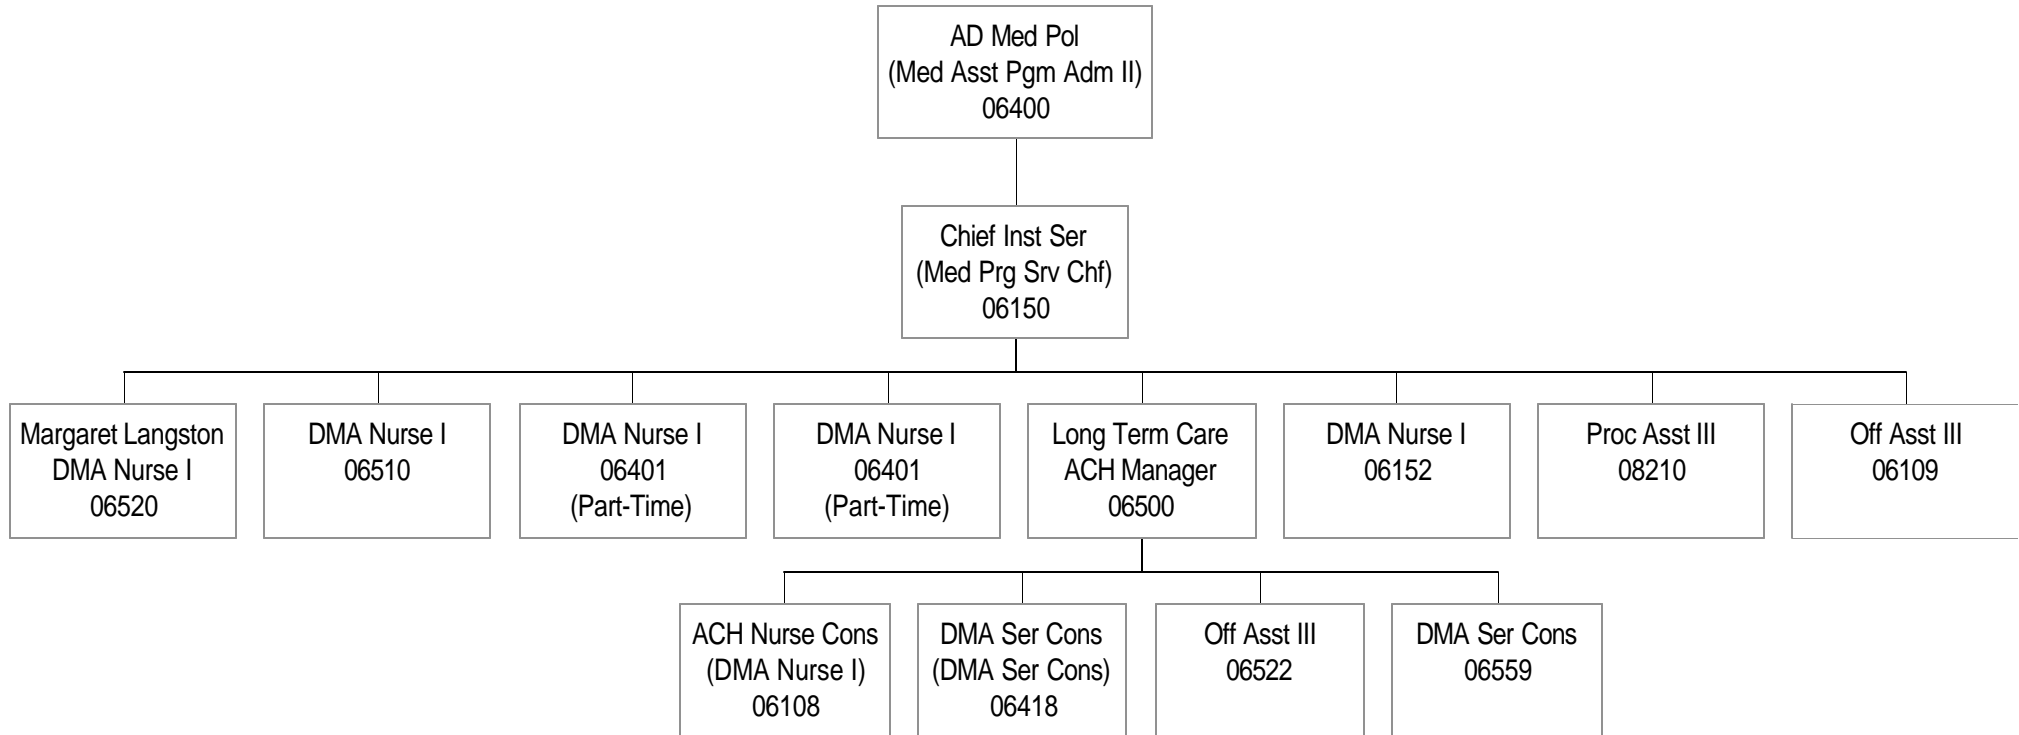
AD Med Pol
(Med Asst Pgm Adm II)
06400

Chief Inst Ser
(Med Prg Srv Chf)
06150

Margaret Langston
DMA Nurse I
06520

DMA Nurse I
06510

DMA Nurse I
06401
(Part-Time)

DMA Nurse I
06401
(Part-Time)

Long Term Care
ACH Manager
06500

DMA Nurse I
06152

Proc Asst III
08210

Off Asst III
06109

ACH Nurse Cons
(DMA Nurse I)
06108

DMA Ser Cons
(DMA Ser Cons)
06418

Off Asst III
06522

DMA Ser Cons
06559